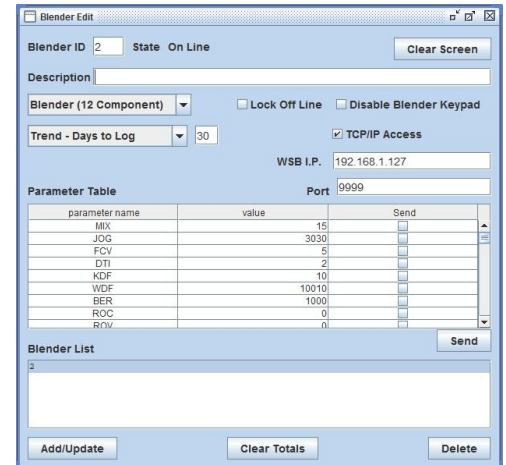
Blender Edit

Blender ID 2 State On Line

Clear Screen

Description

Blender (12 Component)

Lock Off Line

Disable Blender Keypad

Trend - Days to Log

30

TCP/IP Access

WSB I.P. 192.168.1.127

Parameter Table

Port 9999

| parameter name | value | Send |
|---|---|---|
| MIX | 15 | |
| JOG | 3030 | |
| FCV | 5 | |
| DTI | 2 | |
| KDF | 10 | |
| WDF | 10010 | |
| BER | 1000 | |
| ROC | 0 | |
| ROV | 0 | |

Send

Blender List

2

Add/Update

Clear Totals

Delete